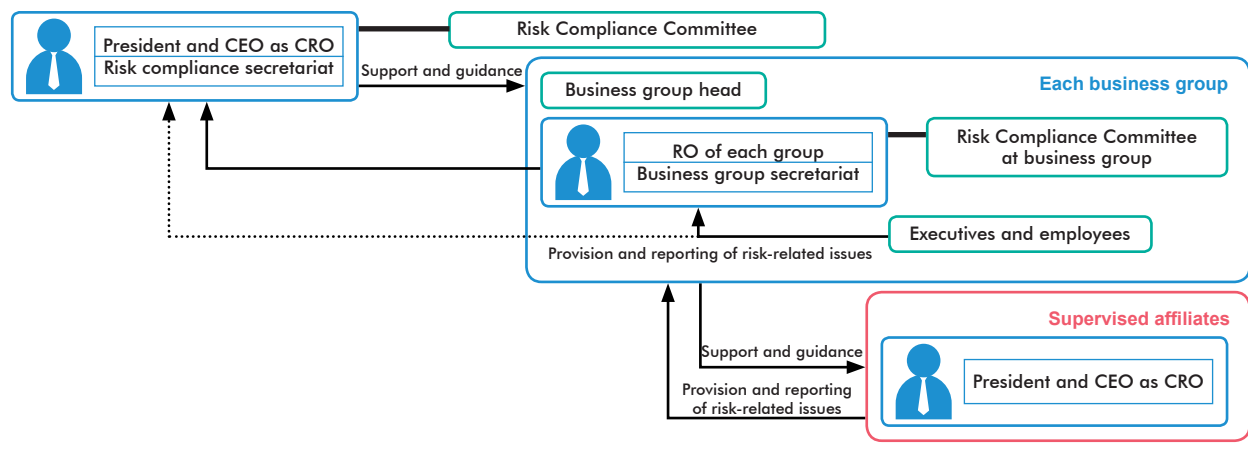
President and CEO as CRO
Risk compliance secretariat

Risk Compliance Committee

Support and guidance

Business group head

Each business group

RO of each group
Business group secretariat

Risk Compliance Committee at business group

Executives and employees

Provision and reporting of risk-related issues

Supervised affiliates

Support and guidance

President and CEO as CRO

Provision and reporting of risk-related issues